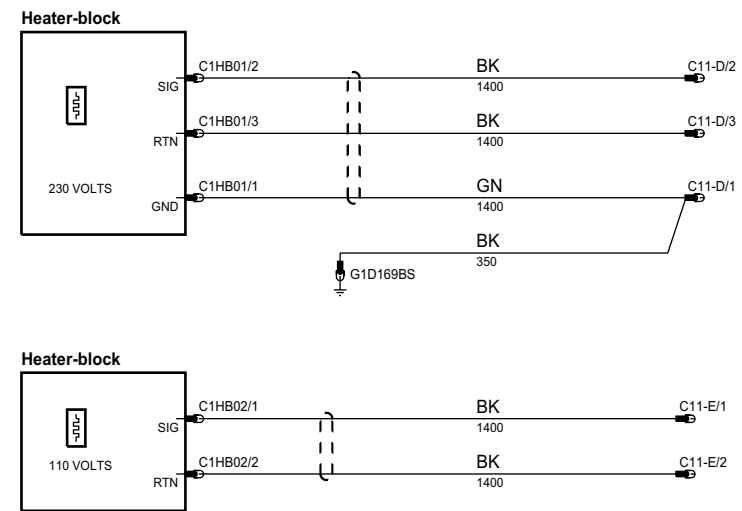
Heater-block

SIG
RTN
230 VOLTS
GND

C1HB01/2
BK
1400
C11-D/2

C1HB01/3
BK
1400
C11-D/3

C1HB01/1
GN
1400
C11-D/1

BK
350
G1D169BS

Heater-block

SIG
110 VOLTS
RTN

C1HB02/1
BK
1400
C11-E/1

C1HB02/2
BK
1400
C11-E/2